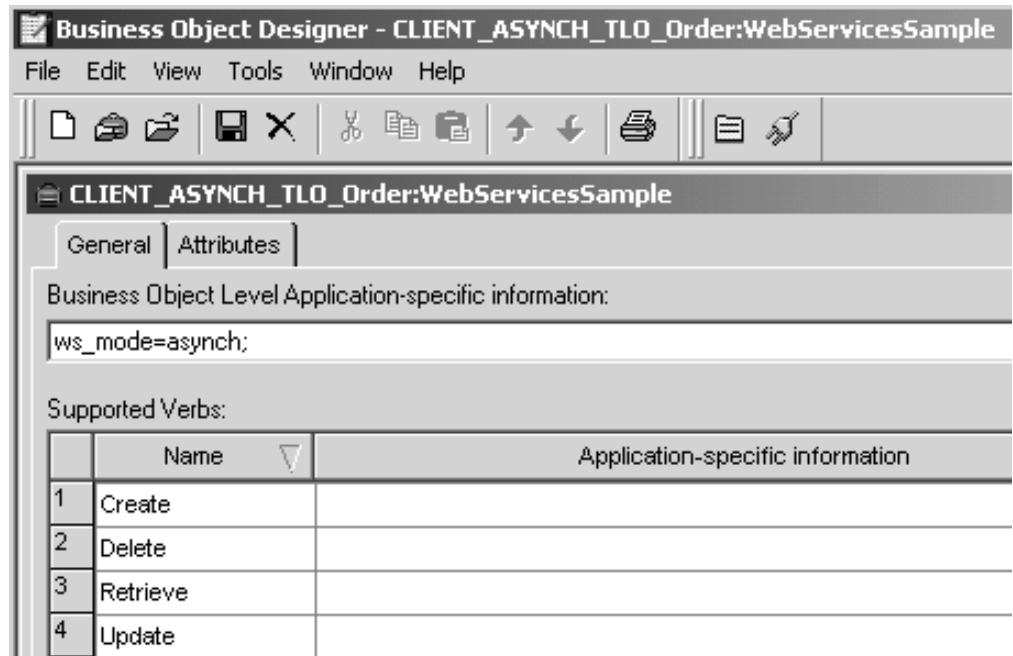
Business Object Designer - CLIENT_ASYNCH_TLO_Order:WebServicesSample

File Edit View Tools Window Help

CLIENT_ASYNCH_TLO_Order:WebServicesSample

General Attributes

Business Object Level Application-specific information:

ws_mode=asynch;

Supported Verbs:

| | Name | Application-specific information |
|---|---|---|
| 1 | Create | |
| 2 | Delete | |
| 3 | Retrieve | |
| 4 | Update | |